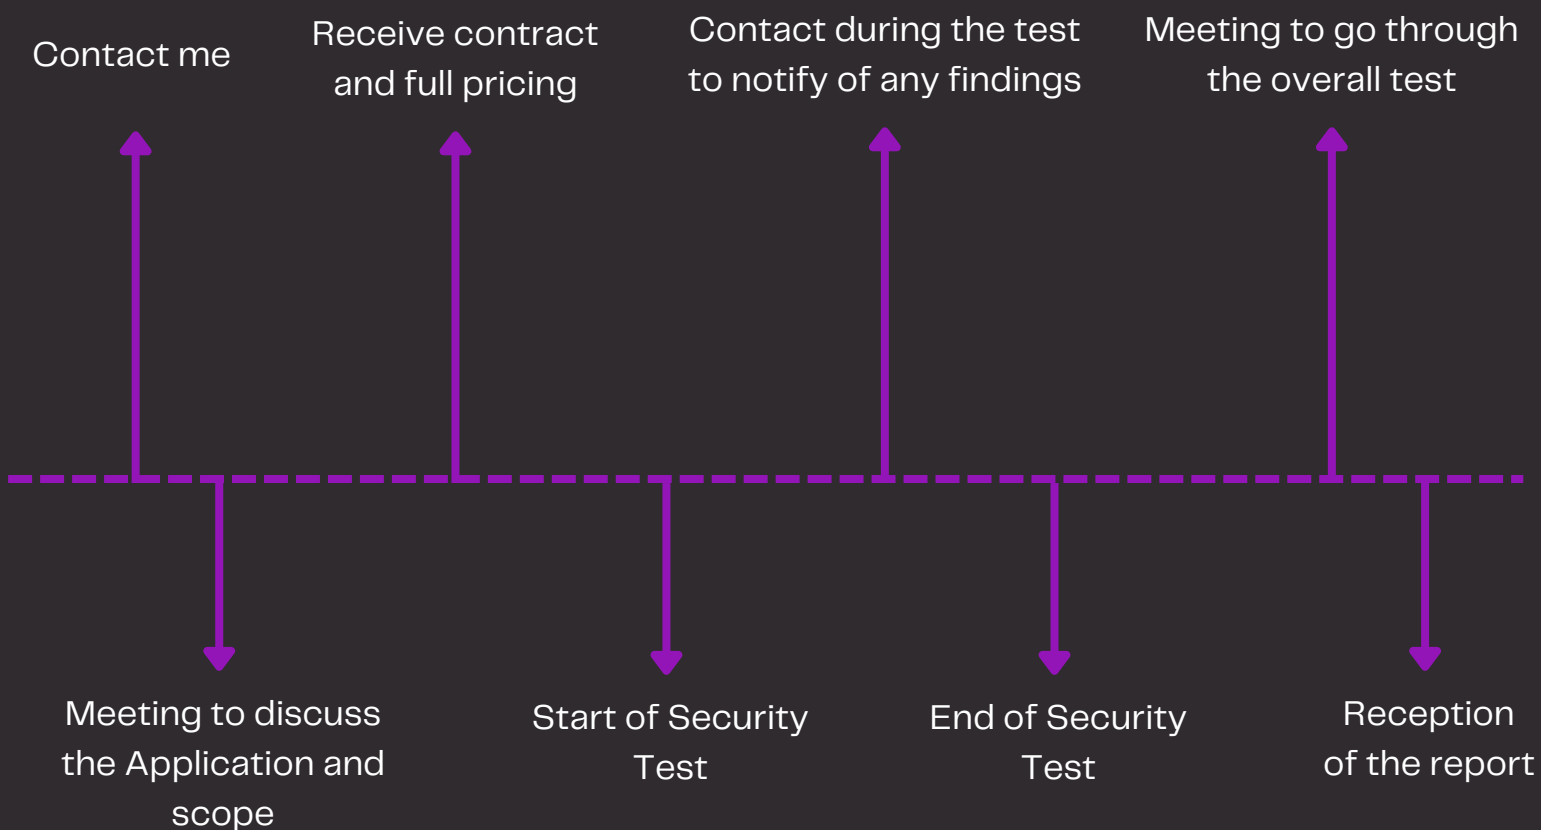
Contact me

Receive contract and full pricing

Contact during the test to notify of any findings

Meeting to go through the overall test

Meeting to discuss the Application and scope

Start of Security Test

End of Security Test

Reception of the report